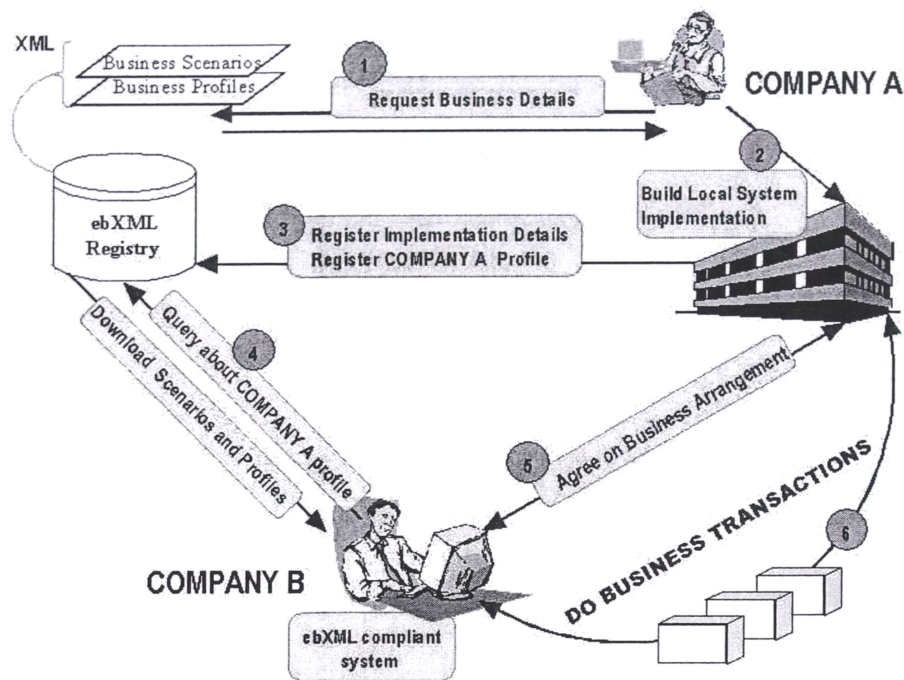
XML

Business Scenarios
Business Profiles

1
Request Business Details

COMPANY A

2
Build Local System Implementation

ebXML Registry

3
Register Implementation Details
Register COMPANY A Profile

Download Scenarios and Profiles

4
Query about COMPANY A profile

5
Agree on Business Arrangement

DO BUSINESS TRANSACTIONS

6

COMPANY B

ebXML compliant system